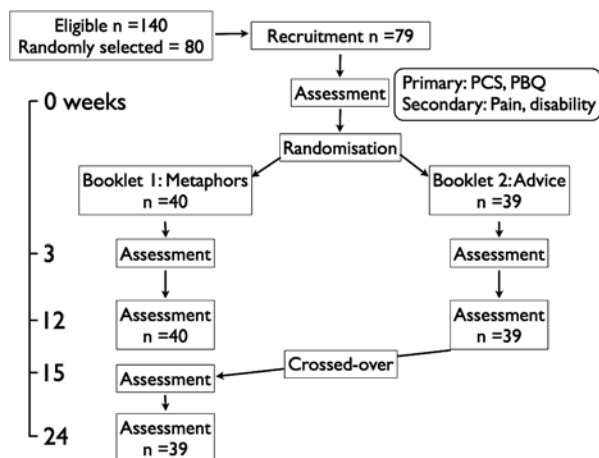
Eligible n =140
Randomly selected = 80

Recruitment n =79

Assessment

Primary: PCS, PBQ
Secondary: Pain, disability

0 weeks

Randomisation

Booklet 1: Metaphors
n =40

Booklet 2: Advice
n =39

3

Assessment

Assessment

12

Assessment
n =40

Assessment
n =39

15

Crossed-over

Assessment

24

Assessment
n =39